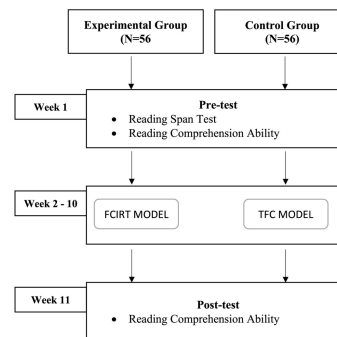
Experimental Group
(N=56

Control Group
(N=56)

Week 1

Pre-test
• Reading Span Test
• Reading Comprehension Ability

Week 2 - 10

FCIRT MODEL

TFC MODEL

Week 11

Post-test
• Reading Comprehension Ability